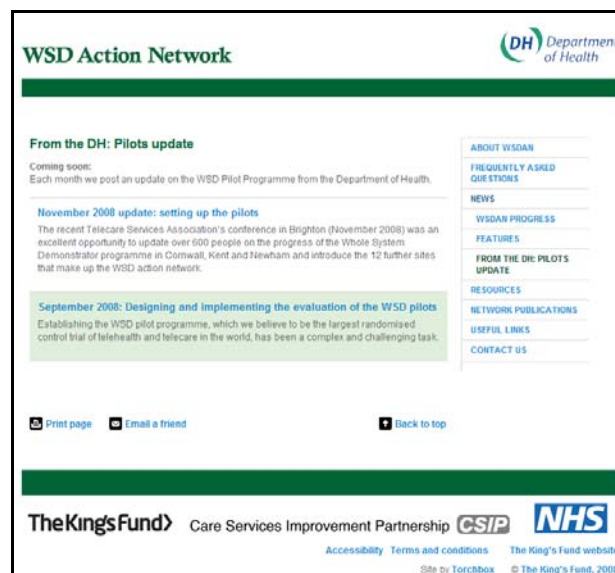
WSD Action Network

DH Department of Health

From the DH: Pilots update

Coming soon:
Each month we post an update on the WSD Pilot Programme from the Department of Health.

November 2008 update: setting up the pilots

The recent Telecare Services Association's conference in Brighton (November 2008) was an excellent opportunity to update over 600 people on the progress of the Whole System Demonstrator programme in Cornwall, Kent and Newham and introduce the 12 further sites that make up the WSD action network.

September 2008: Designing and implementing the evaluation of the WSD pilots

Establishing the WSD pilot programme, which we believe to be the largest randomised control trial of telehealth and telecare in the world, has been a complex and challenging task.

ABOUT WSDAN
FREQUENTLY ASKED QUESTIONS
NEWS
WSDAN PROGRESS
FEATURES
FROM THE DH: PILOTS UPDATE
RESOURCES
NETWORK PUBLICATIONS
USEFUL LINKS
CONTACT US

Print page Email a friend Back to top

The King's Fund Care Services Improvement Partnership CSIP NHS

Accessibility Terms and conditions The King's Fund website

Site by Torchbox © The King's Fund, 200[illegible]